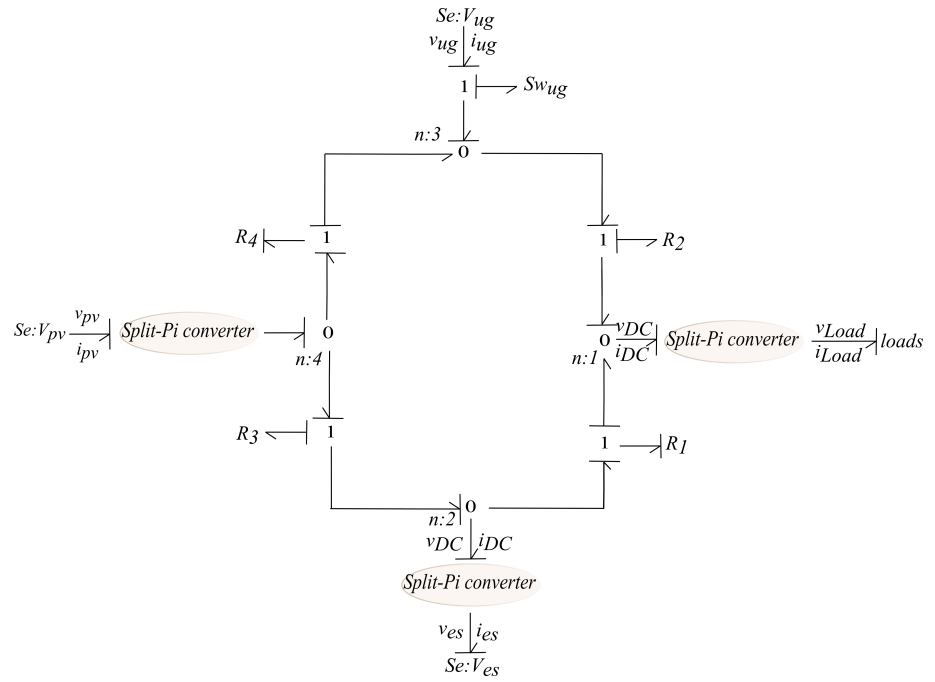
$Se{:}V_{ug}$
$v_{ug}$ $i_{ug}$
1 $Sw_{ug}$
n:3
0
$R_4$ 1
1 $R_2$
$Se{:}V_{pv}$ $v_{pv}$ $i_{pv}$ Split-Pi converter 0
n:4
0 $v_{DC}$ $i_{DC}$ Split-Pi converter $v_{Load}$ $i_{Load}$ loads
n:1
$R_3$ 1
1 $R_1$
n:2 0
$v_{DC}$ $i_{DC}$
Split-Pi converter
$v_{es}$ $i_{es}$
$Se{:}V_{es}$